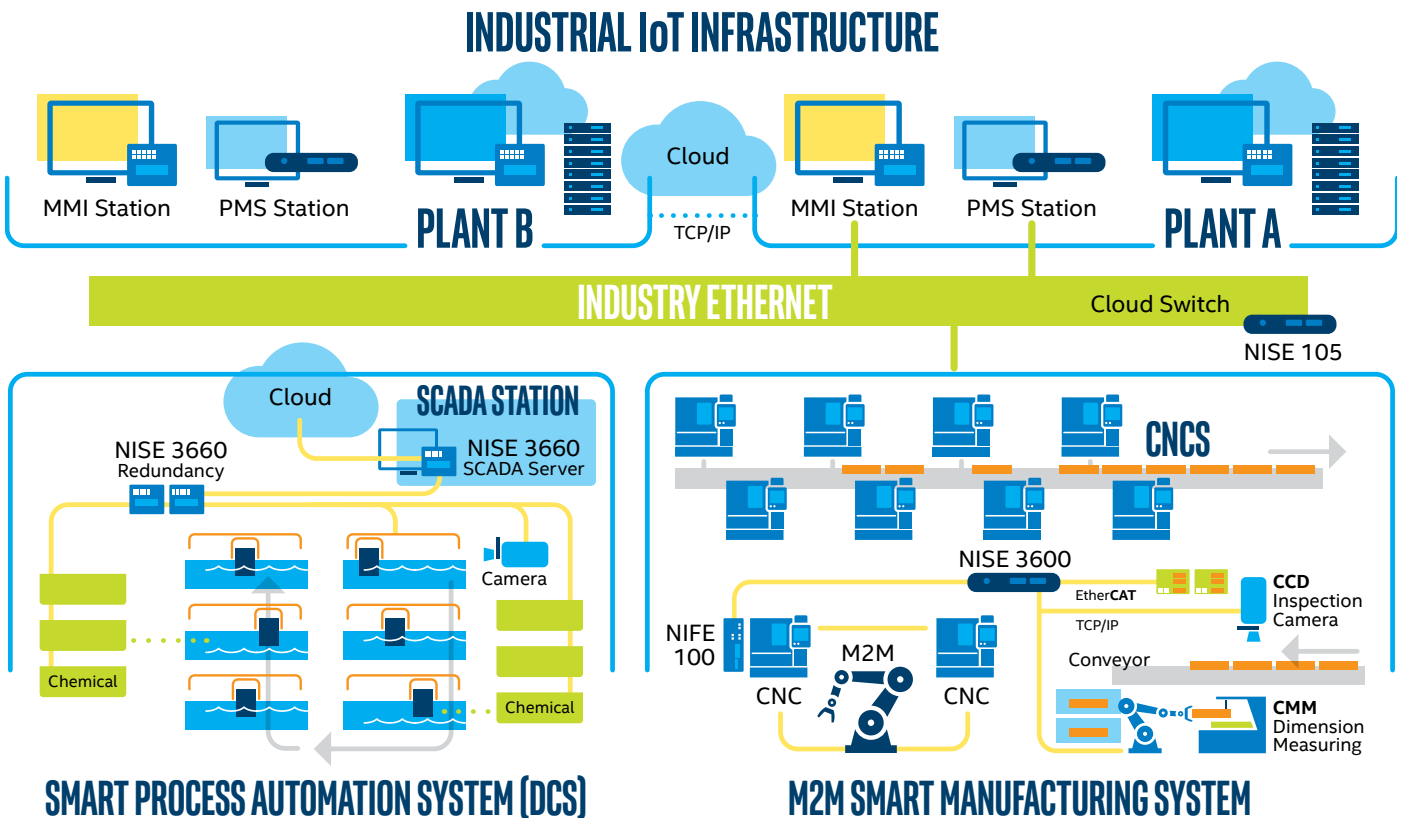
INDUSTRIAL IoT INFRASTRUCTURE

MMI Station
PMS Station
PLANT B
Cloud
TCP/IP
MMI Station
PMS Station
PLANT A

INDUSTRY ETHERNET
Cloud Switch
NISE 105

Cloud
SCADA STATION
NISE 3660
Redundancy
NISE 3660
SCADA Server
Camera
Chemical
Chemical

CNCS
NISE 3600
EtherCAT
TCP/IP
CCD
Inspection
Camera
NIFE
100
M2M
CNC
CNC
Conveyor
CMM
Dimension
Measuring

SMART PROCESS AUTOMATION SYSTEM (DCS)
M2M SMART MANUFACTURING SYSTEM